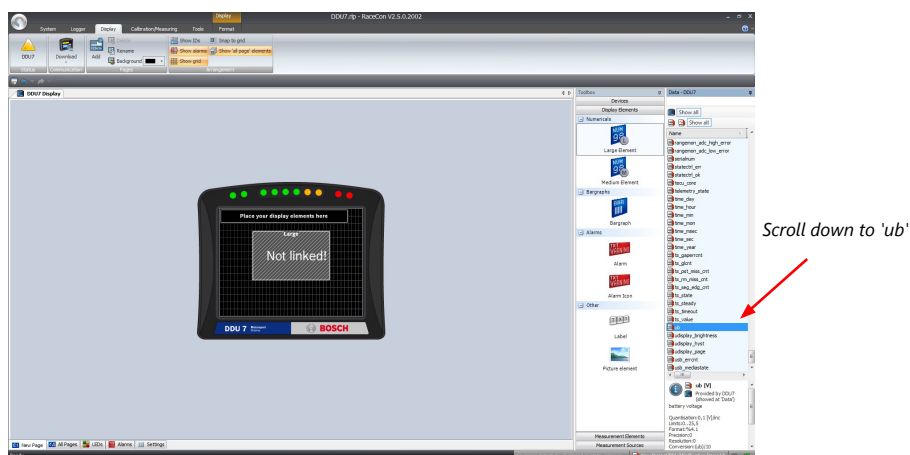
Display
DDU7.rfp - RaceCon V2.5.0.2002
System Logger Display Calibration/Measuring Tools Format
DDU7
Download
Add
Delete
Rename
Background
Show IDs
Show alarms
Show grid
Snap to grid
Show 'all page' elements
Communication
Pages
Arrangement
DDU7 Display
Place your display elements here
Large
Not linked!
DDU 7
BOSCH
Toolbox
Devices
Display Elements
Numericals
Large Element
Medium Element
Bargraphs
Bargraph
Alarms
Alarm
Alarm Icon
Other
Label
Picture element
Measurement Elements
Measurement Sources
Data - DDU7
Show all
Show all
Name
rangemon_adc_high_error
rangemon_adc_low_error
serialnum
statectrl_err
statectrl_ok
tecu_core
telemetry_state
time_day
time_hour
time_min
time_mon
time_msec
time_sec
time_year
ts_gapercnt
ts_glcnt
ts_pat_miss_cnt
ts_rn_miss_cnt
ts_seg_edg_cnt
ts_state
ts_steady
ts_timeout
ts_value
ub
udisplay_brightness
udisplay_hyst
udisplay_page
usb_errcnt
usb_mediastate
ub [V]
Provided by DDU7 (showed at 'Data')
battery voltage
Quantisation:0,1 [V]/inc
Limits:0..25,5
Format:%4.1
Precision:0
Resolution:0
Conversion:[ub]/10
New Page All Pages LEDs Alarms Settings
Scroll down to 'ub'